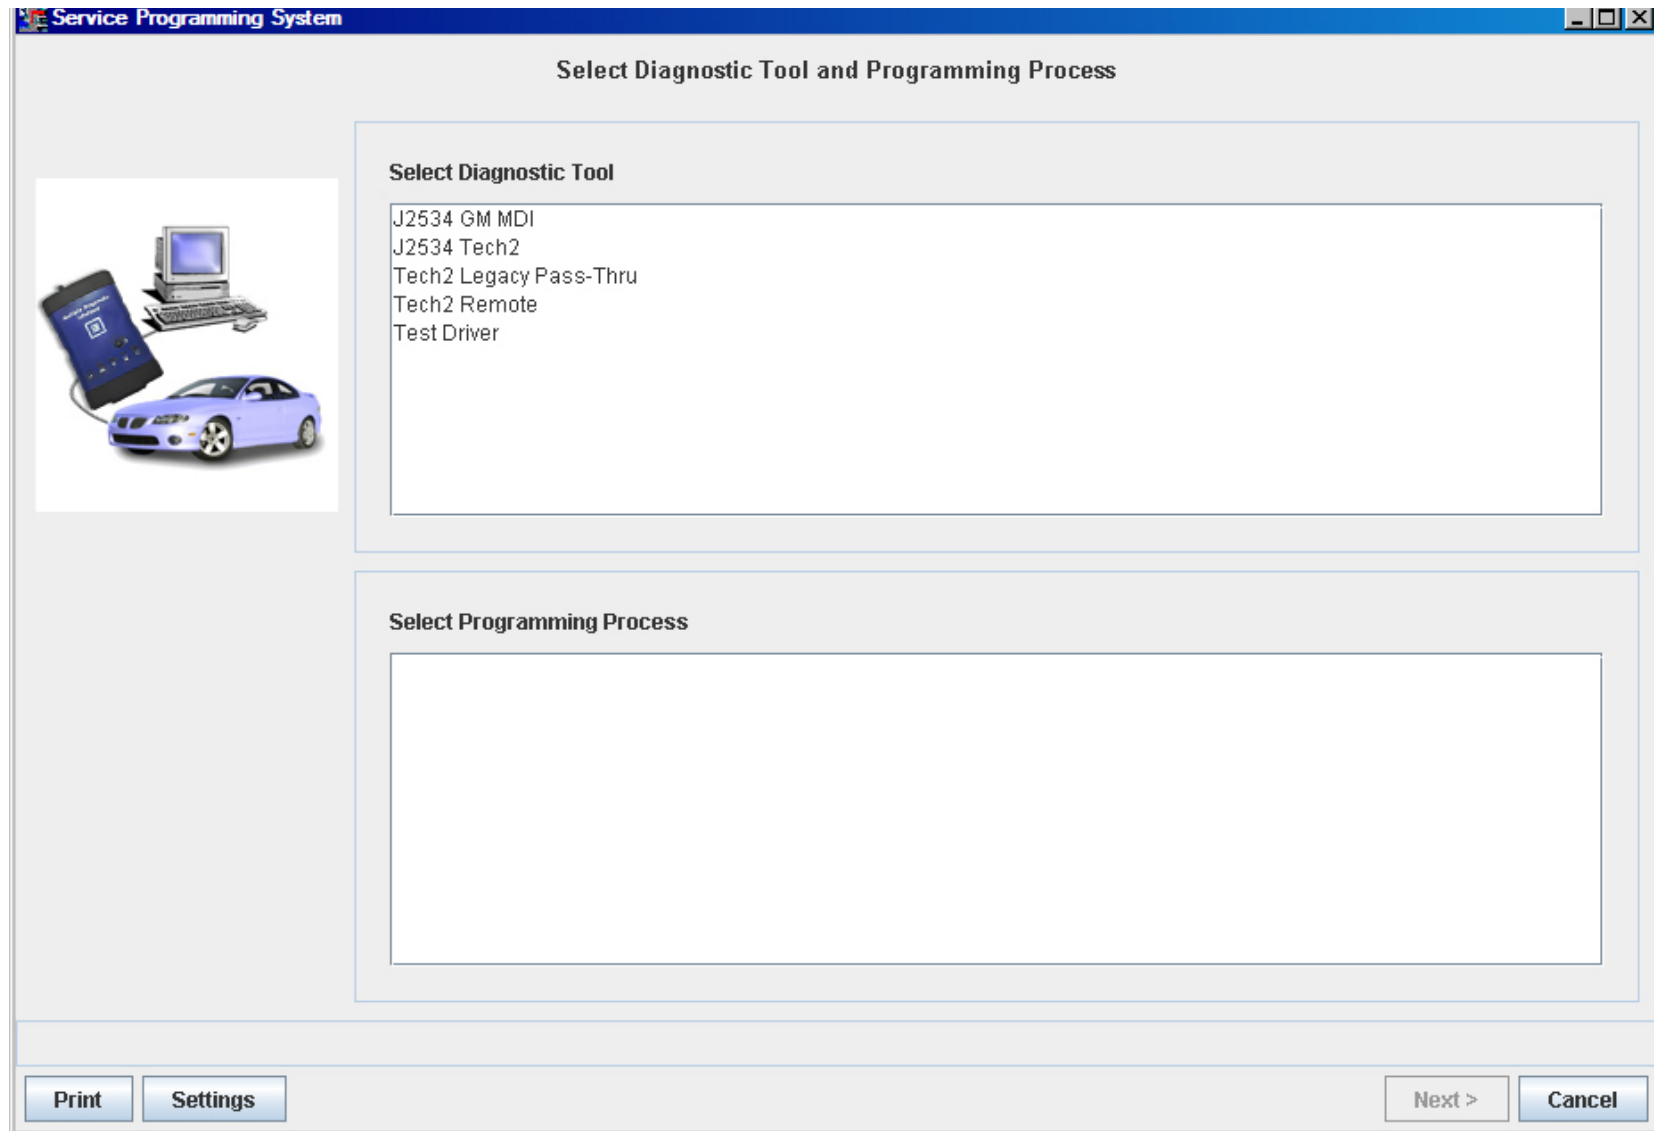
Service Programming System

Select Diagnostic Tool and Programming Process

Select Diagnostic Tool

J2534 GM MDI
J2534 Tech2
Tech2 Legacy Pass-Thru
Tech2 Remote
Test Driver

Select Programming Process

Print
Settings
Next >
Cancel